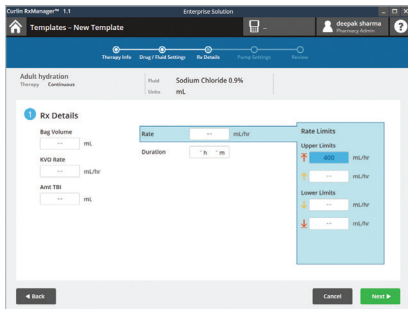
Curlin RxManager™ 1.1
Enterprise Solution
Templates - New Template
--
deepak sharma
Pharmacy Admin
?

Therapy Info
Drug / Fluid Settings
Rx Details
Pump Settings
Review

Adult hydration
Therapy Continuous
Fluid Sodium Chloride 0.9%
Units mL

1 Rx Details

Bag Volume
-- mL

KVO Rate
-- mL/hr

Amt TBI
-- mL

Rate -- mL/hr

Duration h m

Rate Limits
Upper Limits
400 mL/hr
-- mL/hr
Lower Limits
-- mL/hr
-- mL/hr

◄ Back
Cancel
Next ►